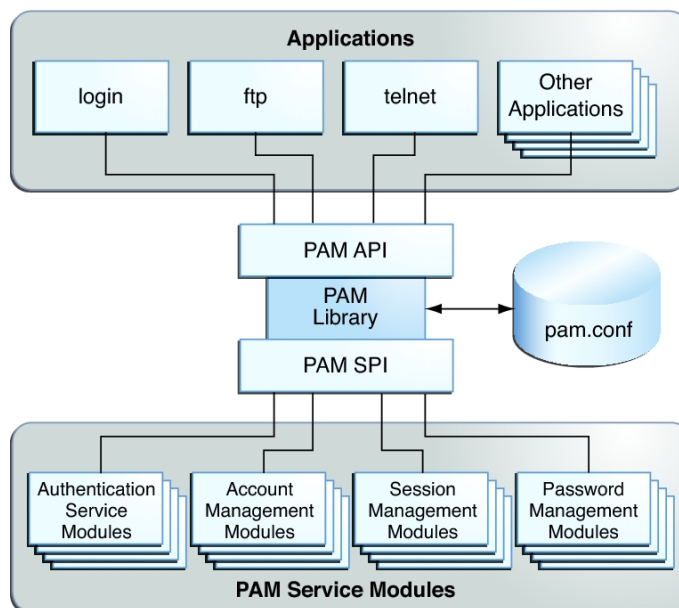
Applications

login

ftp

telnet

Other Applications

PAM API

PAM Library

pam.conf

PAM SPI

Authentication Service Modules

Account Management Modules

Session Management Modules

Password Management Modules

PAM Service Modules